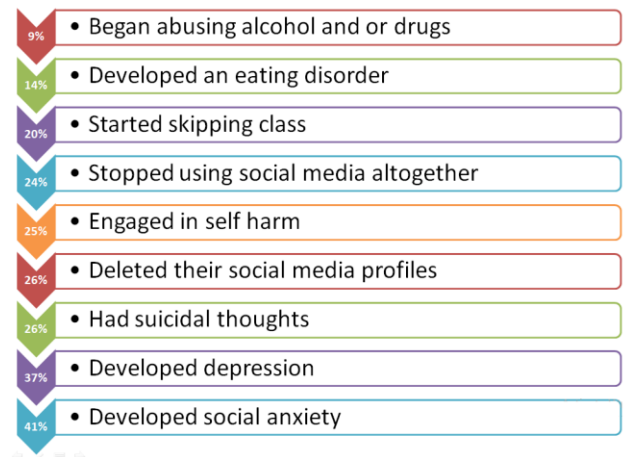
9%
• Began abusing alcohol and or drugs

14%
• Developed an eating disorder

20%
• Started skipping class

24%
• Stopped using social media altogether

25%
• Engaged in self harm

26%
• Deleted their social media profiles

26%
• Had suicidal thoughts

37%
• Developed depression

41%
• Developed social anxiety